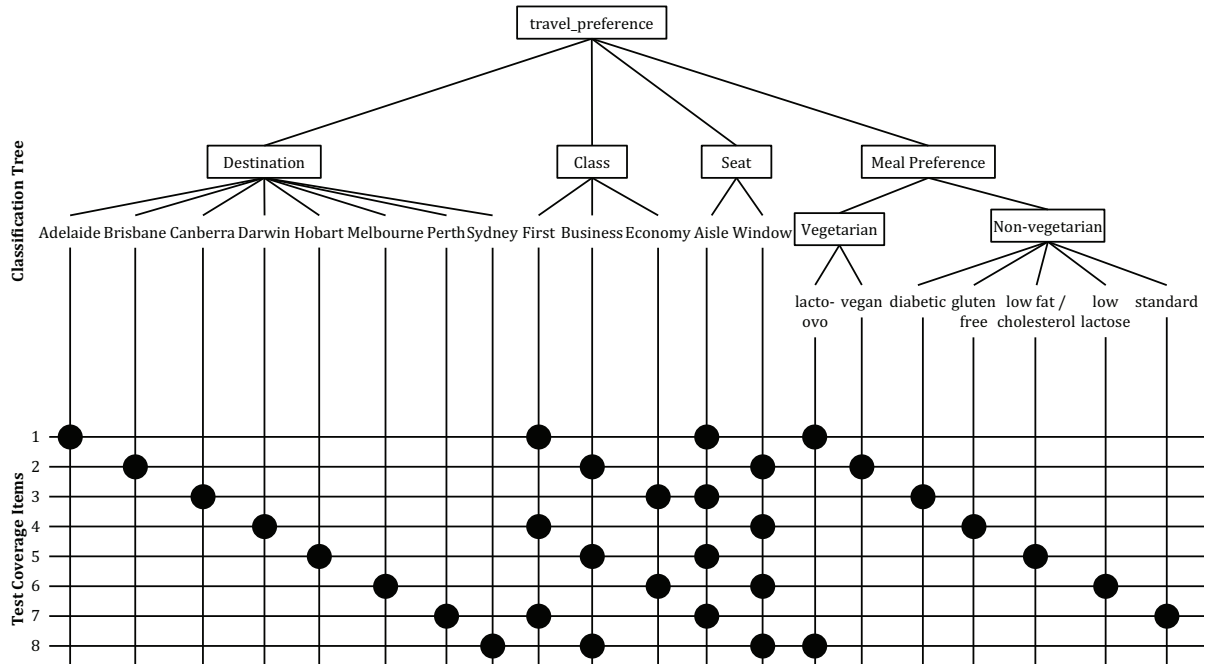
travel_preference

Classification Tree

Destination

Class

Seat

Meal Preference

Vegetarian

Non-vegetarian

Adelaide Brisbane Canberra Darwin Hobart Melbourne Perth Sydney First Business Economy Aisle Window

lacto-ovo vegan diabetic gluten free low fat / cholesterol low lactose standard

Test Coverage Items

1
2
3
4
5
6
7
8